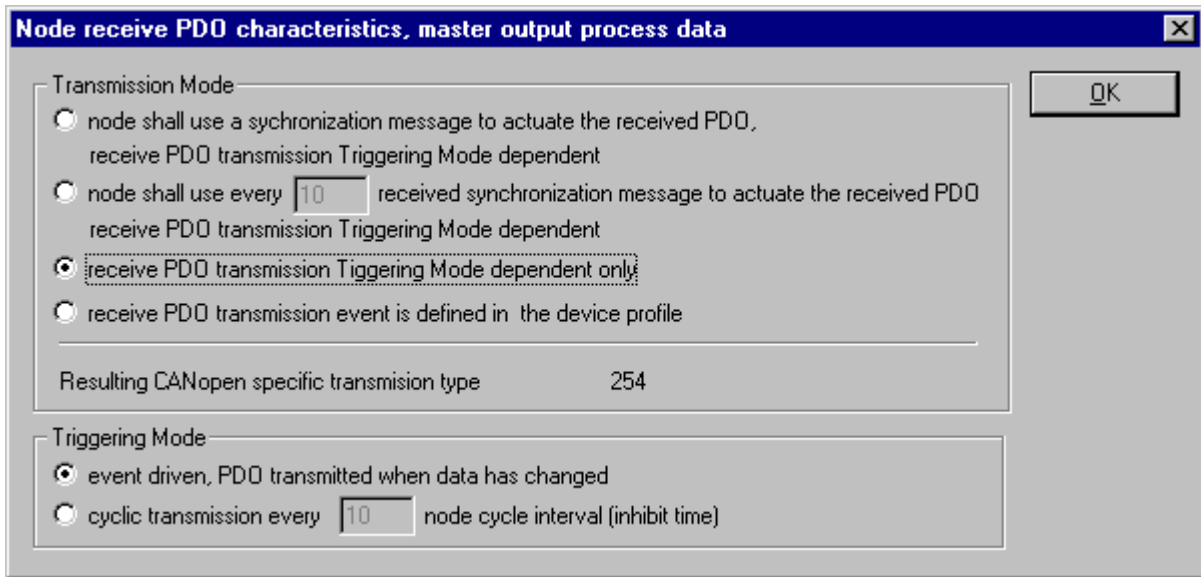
Node receive PDO characteristics, master output process data

OK

Transmission Mode

node shall use a sychronization message to actuate the received PDO, receive PDO transmission Triggering Mode dependent

node shall use every 10 received synchronization message to actuate the received PDO receive PDO transmission Triggering Mode dependent

receive PDO transmission Tiggering Mode dependent only

receive PDO transmission event is defined in the device profile

Resulting CANopen specific transmision type 254

Triggering Mode

event driven, PDO transmitted when data has changed

cyclic transmission every 10 node cycle interval (inhibit time)